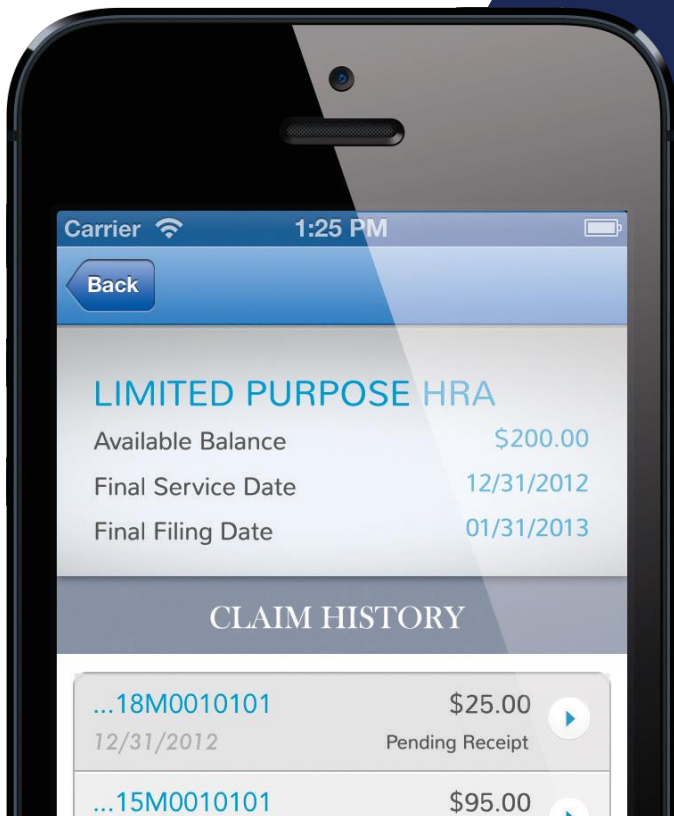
Carrier 1:25 PM

Back

LIMITED PURPOSE HRA

Available Balance $200.00

Final Service Date 12/31/2012

Final Filing Date 01/31/2013

CLAIM HISTORY

...18M0010101 $25.00
12/31/2012 Pending Receipt

...15M0010101 $95.00